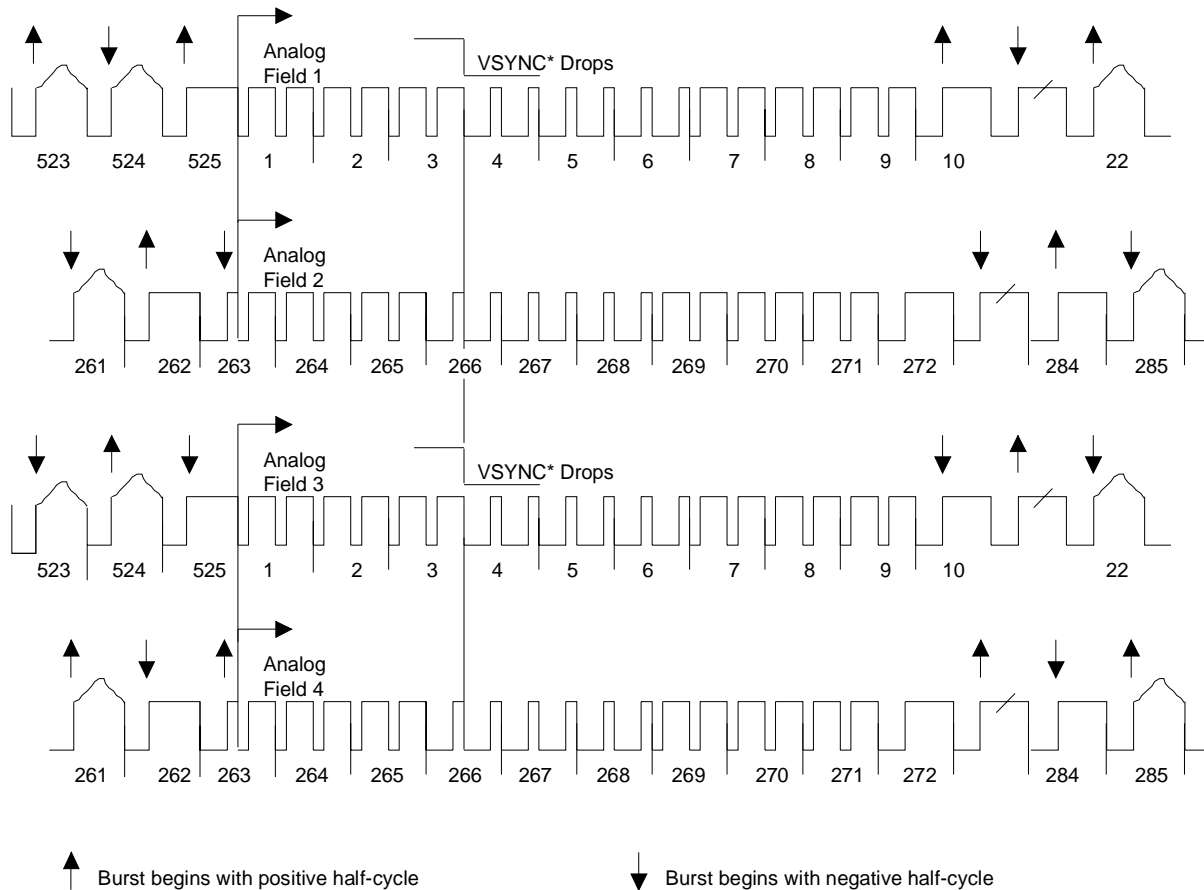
Analog Field 1

VSYNC* Drops

523 524 525 1 2 3 4 5 6 7 8 9 10 22

Analog Field 2

261 262 263 264 265 266 267 268 269 270 271 272 284 285

Analog Field 3

VSYNC* Drops

523 524 525 1 2 3 4 5 6 7 8 9 10 22

Analog Field 4

261 262 263 264 265 266 267 268 269 270 271 272 284 285

Burst begins with positive half-cycle

Burst begins with negative half-cycle